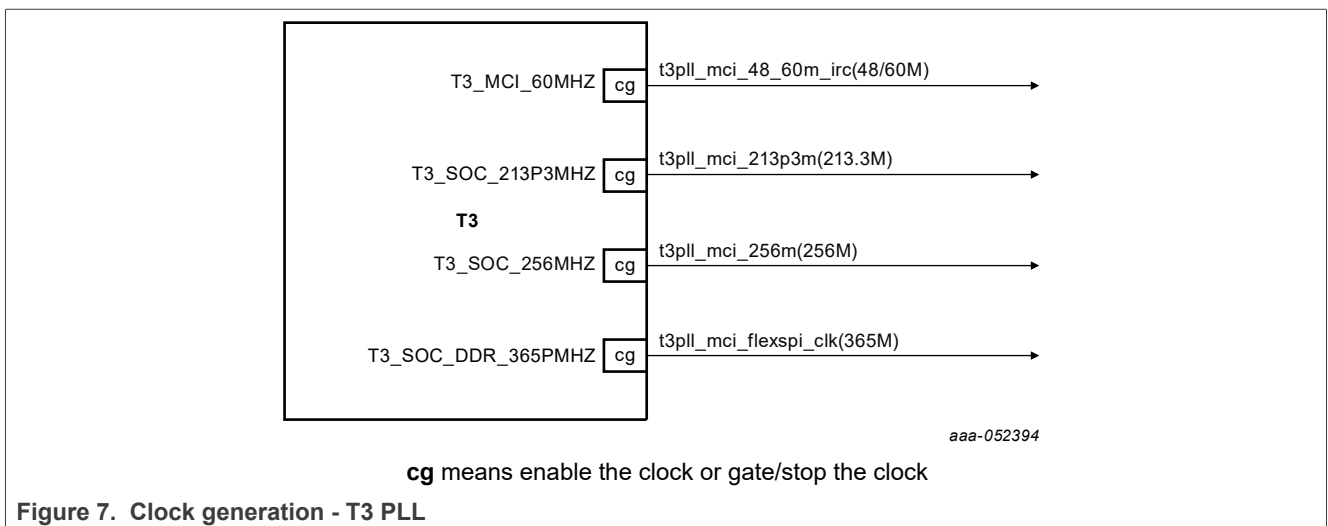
T3_MCI_60MHZ cg t3pll_mci_48_60m_irc(48/60M)

T3_SOC_213P3MHZ cg t3pll_mci_213p3m(213.3M)

T3

T3_SOC_256MHZ cg t3pll_mci_256m(256M)

T3_SOC_DDR_365PMHZ cg t3pll_mci_flexspi_clk(365M)

aaa-052394

**cg** means enable the clock or gate/stop the clock

**Figure 7. Clock generation - T3 PLL**